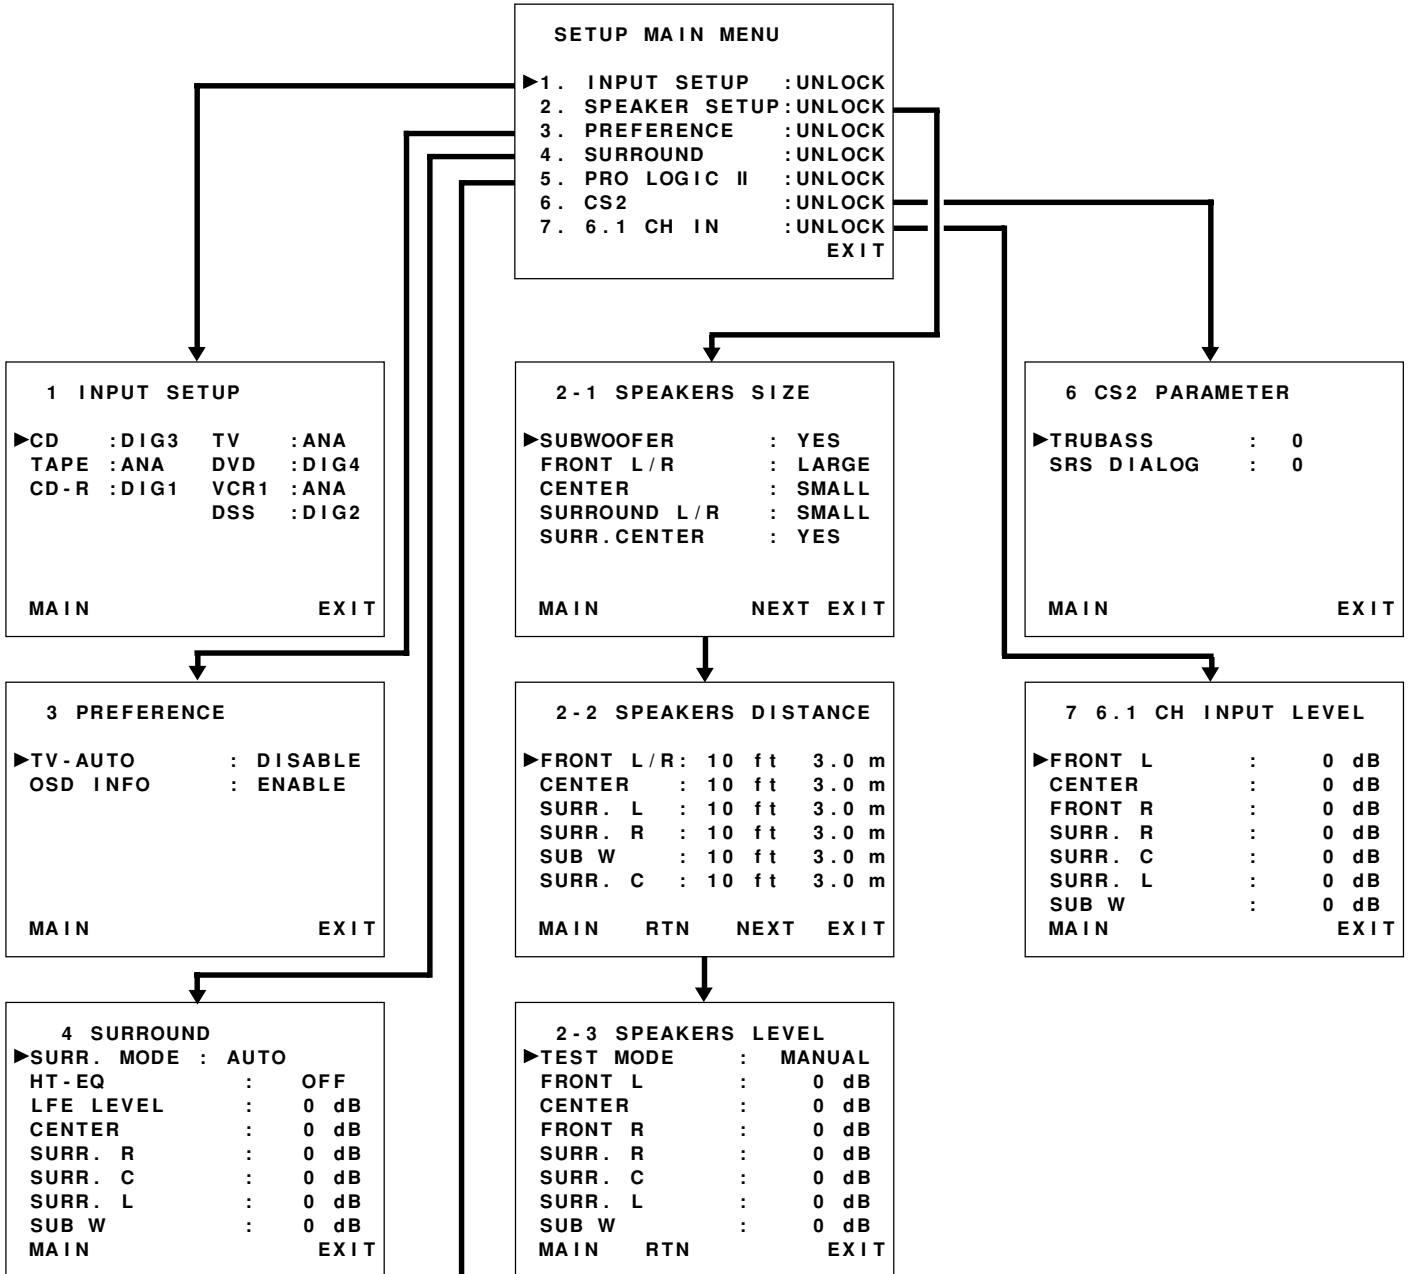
SETUP MAIN MENU

▶1. INPUT SETUP :UNLOCK
2. SPEAKER SETUP:UNLOCK
3. PREFERENCE :UNLOCK
4. SURROUND :UNLOCK
5. PRO LOGIC Ⅱ :UNLOCK
6. CS2 :UNLOCK
7. 6.1 CH IN :UNLOCK
EXIT

1 INPUT SETUP

▶CD :DIG3 TV :ANA
TAPE :ANA DVD :DIG4
CD-R :DIG1 VCR1 :ANA
DSS :DIG2

MAIN EXIT

2-1 SPEAKERS SIZE

▶SUBWOOFER : YES
FRONT L/R : LARGE
CENTER : SMALL
SURROUND L/R : SMALL
SURR.CENTER : YES

MAIN NEXT EXIT

6 CS2 PARAMETER

▶TRUBASS : 0
SRS DIALOG : 0

MAIN EXIT

3 PREFERENCE

▶TV-AUTO : DISABLE
OSD INFO : ENABLE

MAIN EXIT

2-2 SPEAKERS DISTANCE

▶FRONT L/R: 10 ft 3.0 m
CENTER : 10 ft 3.0 m
SURR. L : 10 ft 3.0 m
SURR. R : 10 ft 3.0 m
SUB W : 10 ft 3.0 m
SURR. C : 10 ft 3.0 m

MAIN RTN NEXT EXIT

7 6.1 CH INPUT LEVEL

▶FRONT L : 0 dB
CENTER : 0 dB
FRONT R : 0 dB
SURR. R : 0 dB
SURR. C : 0 dB
SURR. L : 0 dB
SUB W : 0 dB
MAIN EXIT

4 SURROUND
▶SURR. MODE : AUTO
HT-EQ : OFF
LFE LEVEL : 0 dB
CENTER : 0 dB
SURR. R : 0 dB
SURR. C : 0 dB
SURR. L : 0 dB
SUB W : 0 dB
MAIN EXIT

2-3 SPEAKERS LEVEL
▶TEST MODE : MANUAL
FRONT L : 0 dB
CENTER : 0 dB
FRONT R : 0 dB
SURR. R : 0 dB
SURR. C : 0 dB
SURR. L : 0 dB
SUB W : 0 dB
MAIN RTN EXIT